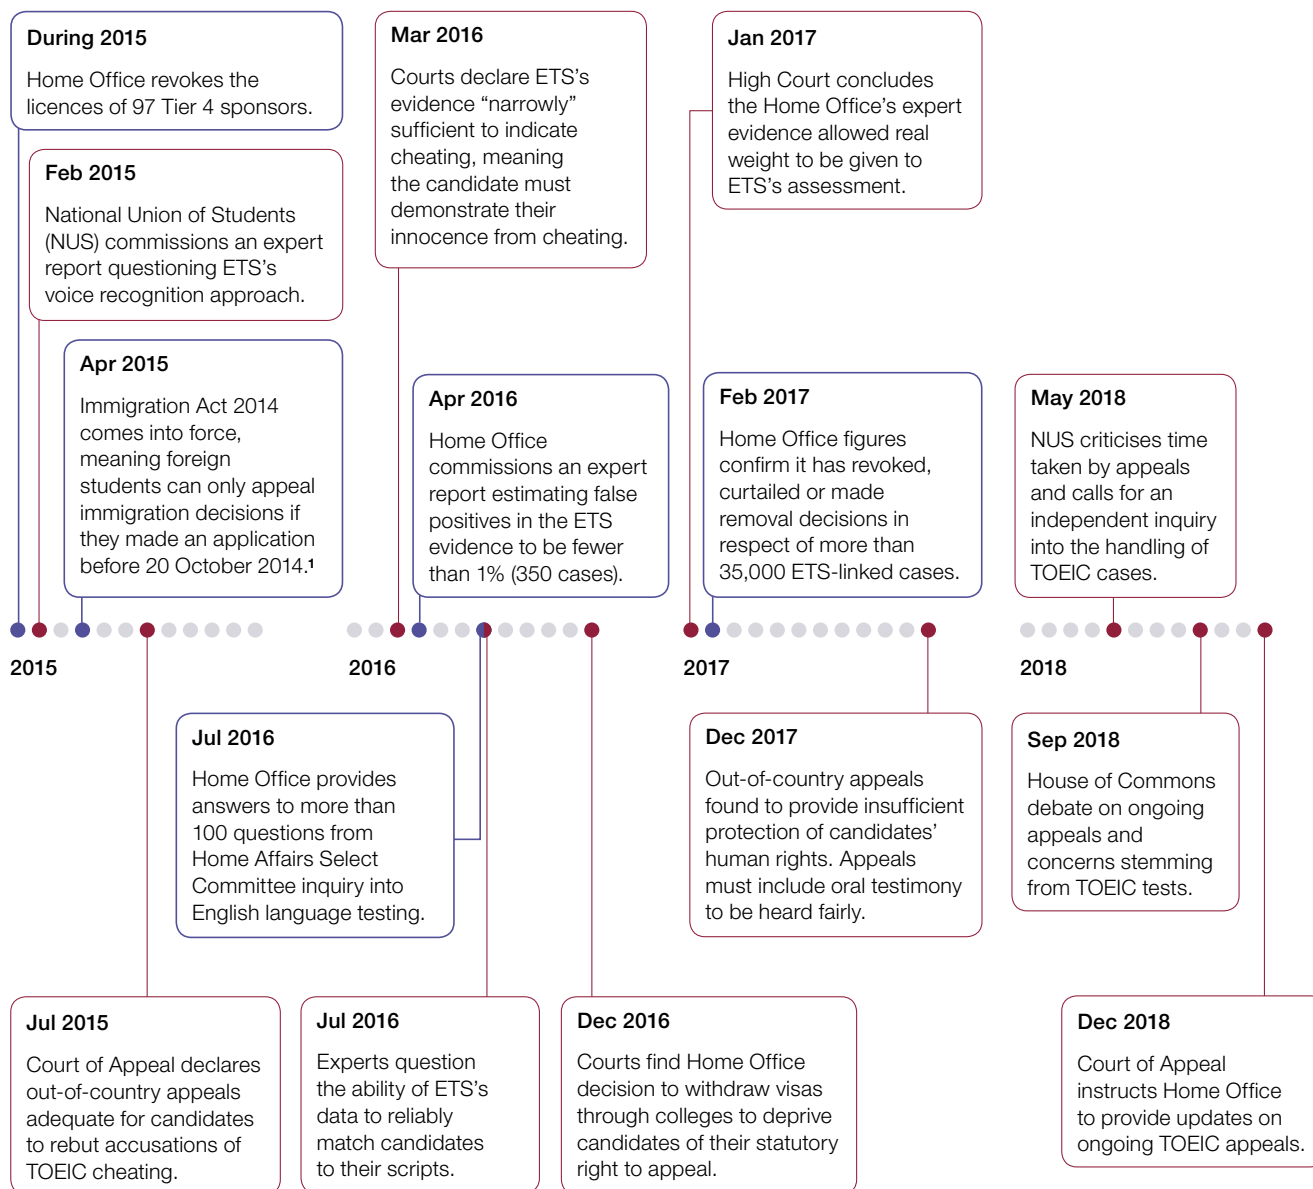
During 2015

Home Office revokes the licences of 97 Tier 4 sponsors.

Feb 2015

National Union of Students (NUS) commissions an expert report questioning ETS's voice recognition approach.

Apr 2015

Immigration Act 2014 comes into force, meaning foreign students can only appeal immigration decisions if they made an application before 20 October 2014.$^1$

Mar 2016

Courts declare ETS's evidence "narrowly" sufficient to indicate cheating, meaning the candidate must demonstrate their innocence from cheating.

Apr 2016

Home Office commissions an expert report estimating false positives in the ETS evidence to be fewer than 1% (350 cases).

Jan 2017

High Court concludes the Home Office's expert evidence allowed real weight to be given to ETS's assessment.

Feb 2017

Home Office figures confirm it has revoked, curtailed or made removal decisions in respect of more than 35,000 ETS-linked cases.

May 2018

NUS criticises time taken by appeals and calls for an independent inquiry into the handling of TOEIC cases.

2015

2016

2017

2018

Jul 2016

Home Office provides answers to more than 100 questions from Home Affairs Select Committee inquiry into English language testing.

Dec 2017

Out-of-country appeals found to provide insufficient protection of candidates' human rights. Appeals must include oral testimony to be heard fairly.

Sep 2018

House of Commons debate on ongoing appeals and concerns stemming from TOEIC tests.

Jul 2015

Court of Appeal declares out-of-country appeals adequate for candidates to rebut accusations of TOEIC cheating.

Jul 2016

Experts question the ability of ETS's data to reliably match candidates to their scripts.

Dec 2016

Courts find Home Office decision to withdraw visas through colleges to deprive candidates of their statutory right to appeal.

Dec 2018

Court of Appeal instructs Home Office to provide updates on ongoing TOEIC appeals.